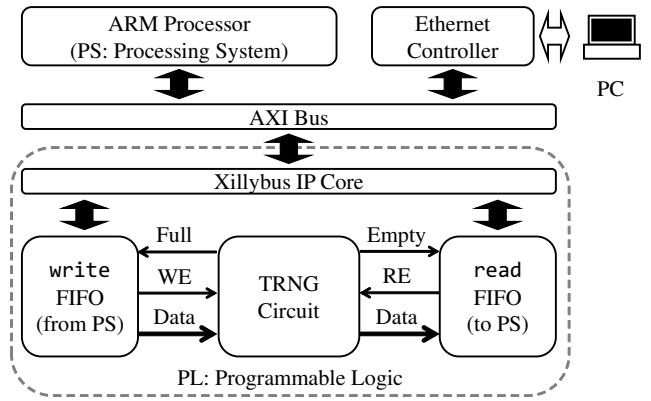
ARM Processor
(PS: Processing System)

Ethernet
Controller

PC

AXI Bus

Xillybus IP Core

write
FIFO
(from PS)

Full

WE

Data

TRNG
Circuit

Empty

RE

Data

read
FIFO
(to PS)

PL: Programmable Logic